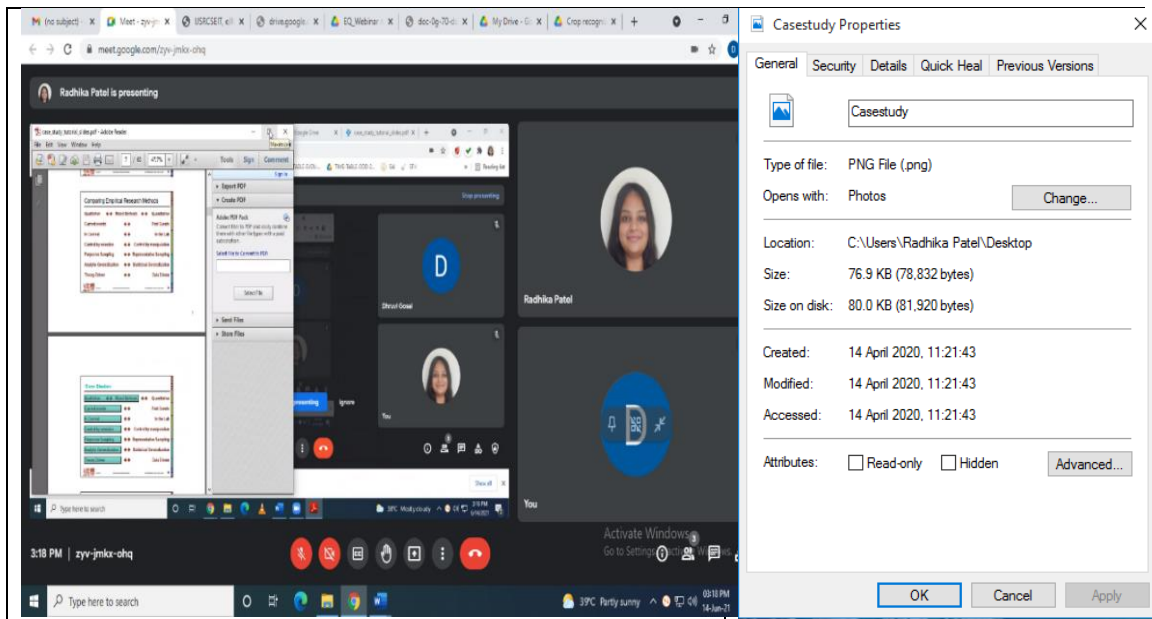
(no subject) | Meet - zyv-jm | IISRCSEIT, ell | drive.google. | EQ_Webinar | doc-0g-70-d | My Drive - G | Crop recogni | +

meet.google.com/zyv-jmkx-ohq

Radhika Patel is presenting

case_study_tutorial_idea.pdf - Adobe Reader

File Edit View Window Help

Tools Sign Comment

Comparing Empirical Research Methods

Export PDF

Create PDF

Adobe PDF Pack

Select File

Send Files

Store Files

Stop presenting

D

Dhruvi Gosai

You

presenting

Ignore

Show all

Type here to search

39°C Mostly cloudy

Radhika Patel

You

Activate Windows
Go to Settings to activate Windows.

3:18 PM | zyv-jmkx-ohq

Type here to search

39°C Partly sunny

03:18 PM
14-Jun-21

Casestudy Properties

General | Security | Details | Quick Heal | Previous Versions

Casestudy

Type of file: PNG File (.png)

Opens with: Photos

Change...

Location: C:\Users\Radhika Patel\Desktop

Size: 76.9 KB (78,832 bytes)

Size on disk: 80.0 KB (81,920 bytes)

Created: 14 April 2020, 11:21:43

Modified: 14 April 2020, 11:21:43

Accessed: 14 April 2020, 11:21:43

Attributes: Read-only Hidden Advanced...

OK | Cancel | Apply